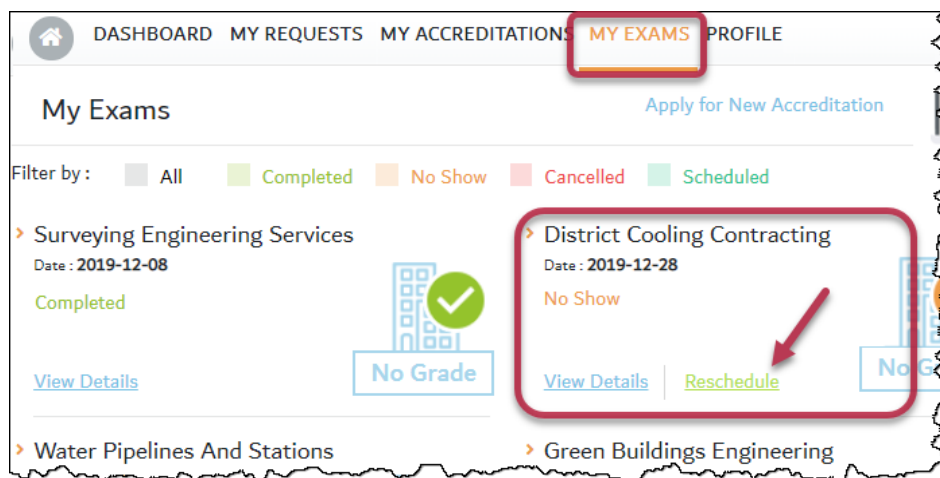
DASHBOARD MY REQUESTS MY ACCREDITATIONS MY EXAMS PROFILE

My Exams

Apply for New Accreditation

Filter by : All Completed No Show Cancelled Scheduled

Surveying Engineering Services
Date : 2019-12-08
Completed
No Grade
View Details

District Cooling Contracting
Date : 2019-12-28
No Show
View Details Reschedule
No G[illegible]

Water Pipelines And Stations

Green Buildings Engineering